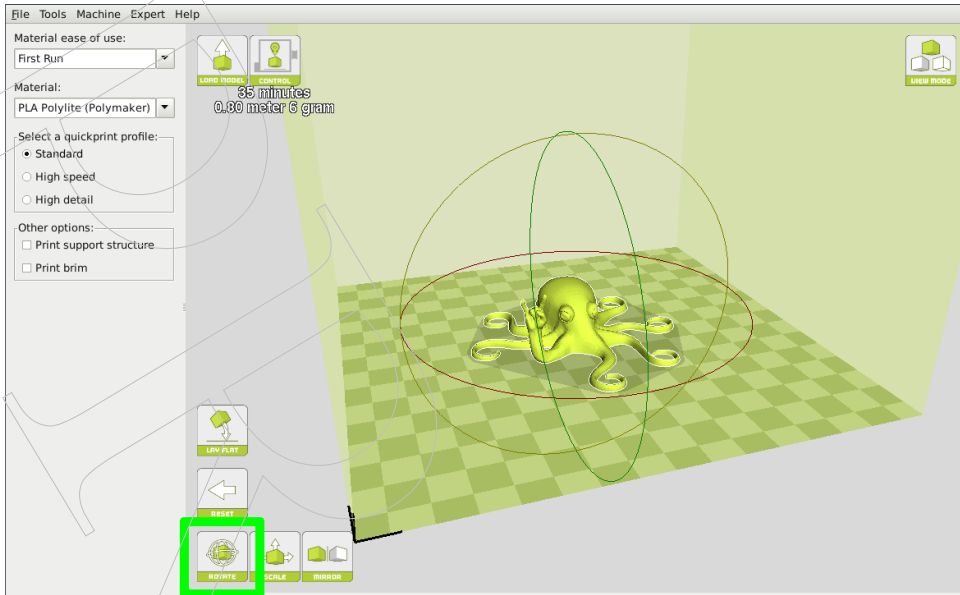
File Tools Machine Expert Help

Material ease of use:
First Run

Material:
PLA Polylite (Polymaker)

Select a quickprint profile:
Standard
High speed
High detail

Other options:
Print support structure
Print brim

LOAD MODEL
CONTROL

35 minutes
0.80 meter 6 gram

VIEW MODE

LAY FLAT

RESET

ROTATE
SCALE
MIRROR